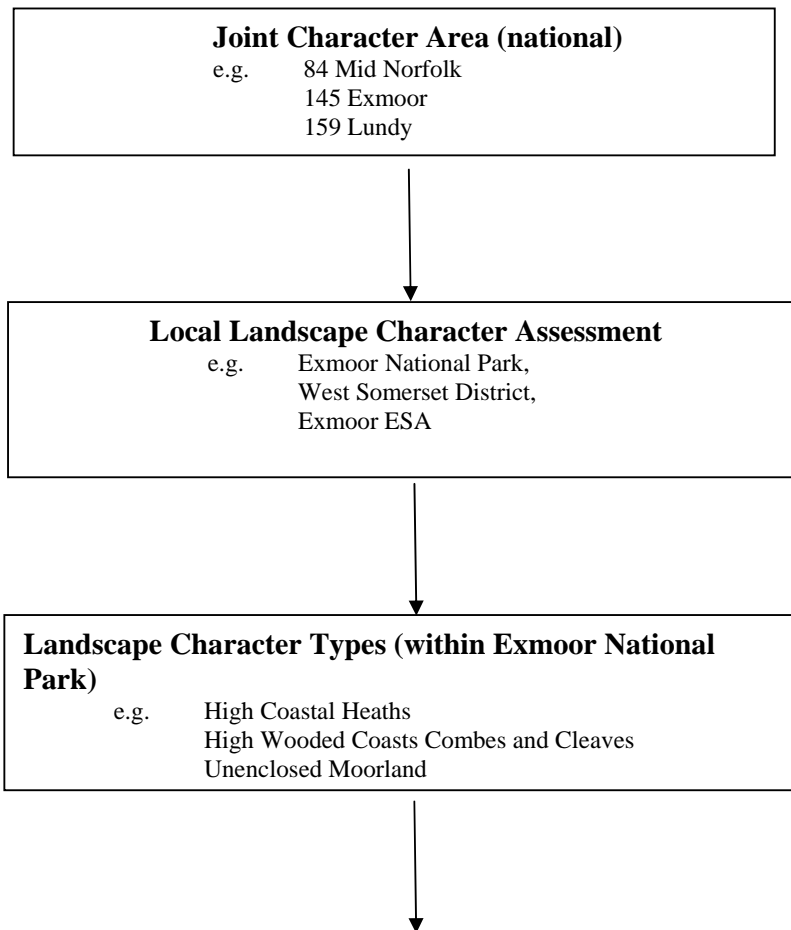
**Joint Character Area (national)**
e.g. 84 Mid Norfolk
145 Exmoor
159 Lundy

**Local Landscape Character Assessment**
e.g. Exmoor National Park,
West Somerset District,
Exmoor ESA

**Landscape Character Types (within Exmoor National Park)**
e.g. High Coastal Heaths
High Wooded Coasts Combes and Cleaves
Unenclosed Moorland